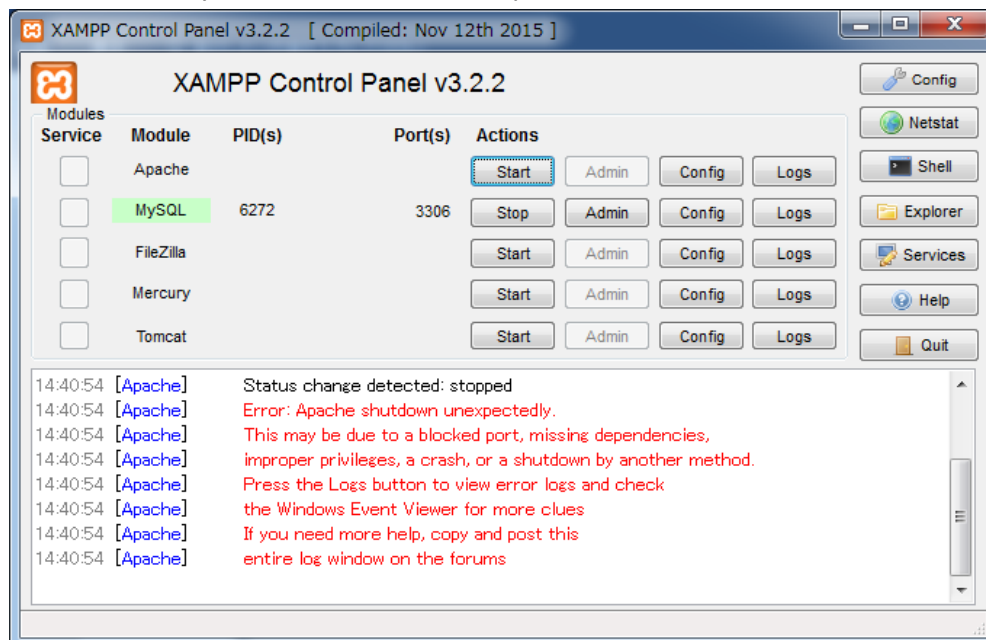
XAMPP Control Panel v3.2.2 [ Compiled: Nov 12th 2015 ]

XAMPP Control Panel v3.2.2

Config
Netstat
Shell
Explorer
Services
Help
Quit

Modules

| Service | Module | PID(s) | Port(s) | Actions | | | |
|---|---|---|---|---|---|---|---|
| | Apache | | | Start | Admin | Config | Logs |
| | MySQL | 6272 | 3306 | Stop | Admin | Config | Logs |
| | FileZilla | | | Start | Admin | Config | Logs |
| | Mercury | | | Start | Admin | Config | Logs |
| | Tomcat | | | Start | Admin | Config | Logs |

14:40:54 [Apache] Status change detected: stopped
14:40:54 [Apache] Error: Apache shutdown unexpectedly.
14:40:54 [Apache] This may be due to a blocked port, missing dependencies,
14:40:54 [Apache] improper privileges, a crash, or a shutdown by another method.
14:40:54 [Apache] Press the Logs button to view error logs and check
14:40:54 [Apache] the Windows Event Viewer for more clues
14:40:54 [Apache] If you need more help, copy and post this
14:40:54 [Apache] entire log window on the forums